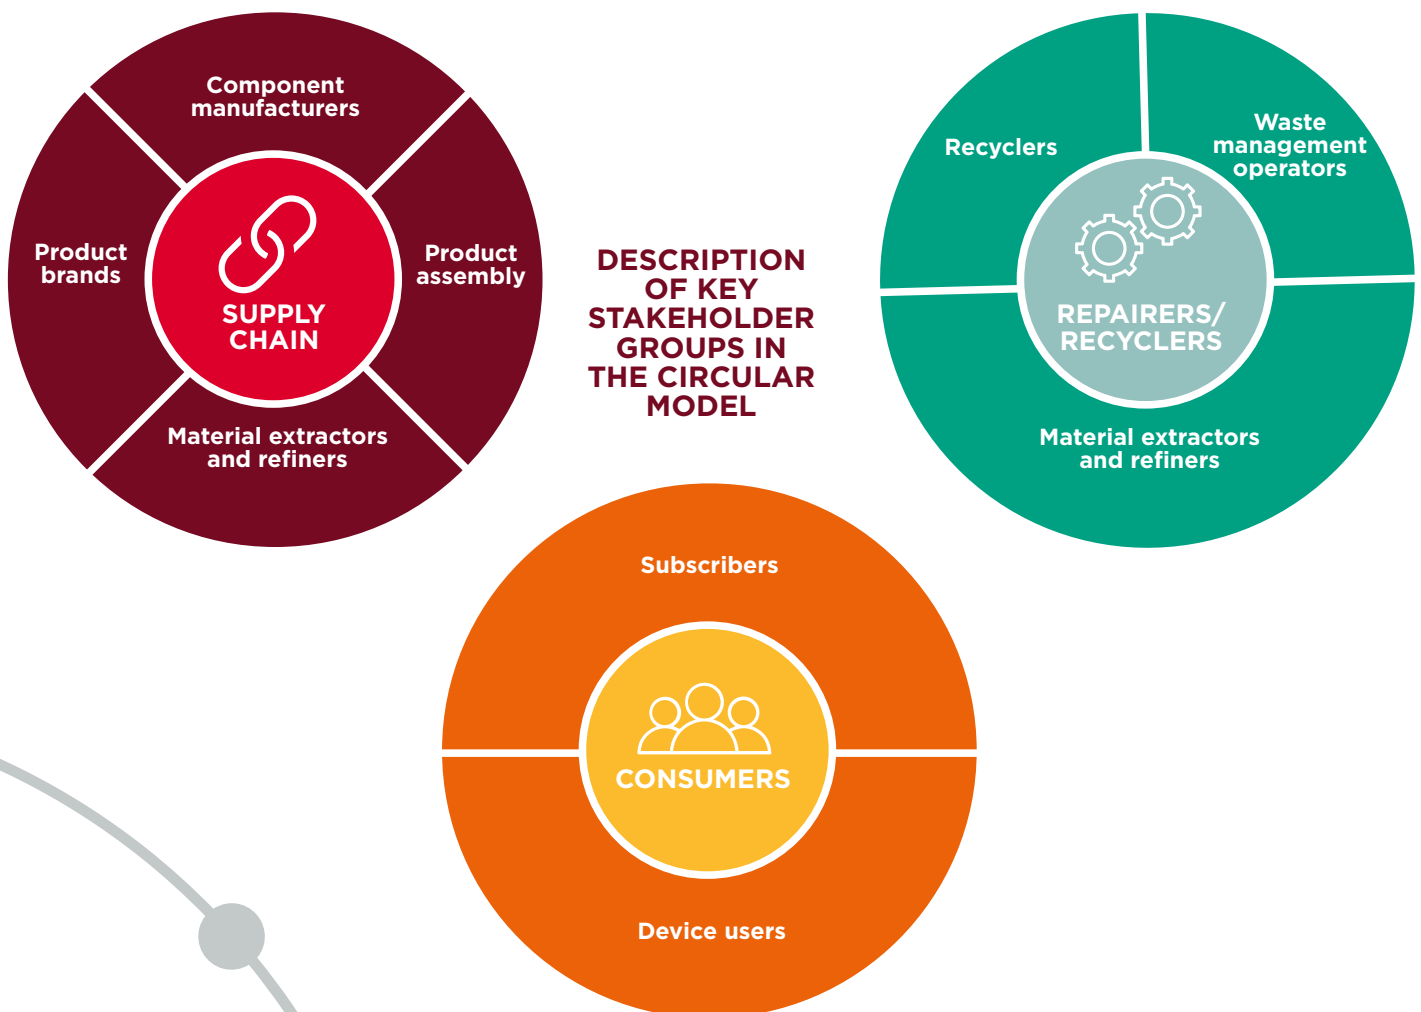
Component manufacturers

Product brands

SUPPLY CHAIN

Product assembly

Material extractors and refiners

DESCRIPTION OF KEY STAKEHOLDER GROUPS IN THE CIRCULAR MODEL

Recyclers

Waste management operators

REPAIRERS/ RECYCLERS

Material extractors and refiners

Subscribers

CONSUMERS

Device users